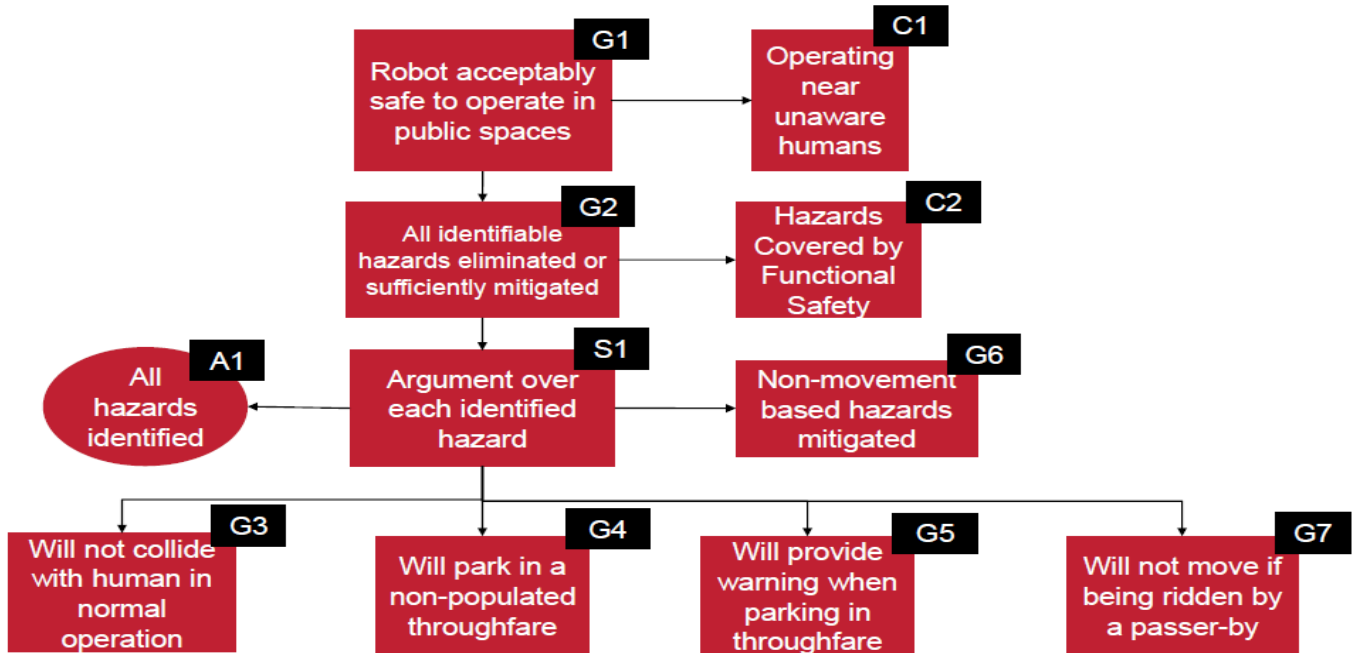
G1
Robot acceptably safe to operate in public spaces

C1
Operating near unaware humans

G2
All identifiable hazards eliminated or sufficiently mitigated

C2
Hazards Covered by Functional Safety

A1
All hazards identified

S1
Argument over each identified hazard

G6
Non-movement based hazards mitigated

G3
Will not collide with human in normal operation

G4
Will park in a non-populated throughfare

G5
Will provide warning when parking in throughfare

G7
Will not move if being ridden by a passer-by